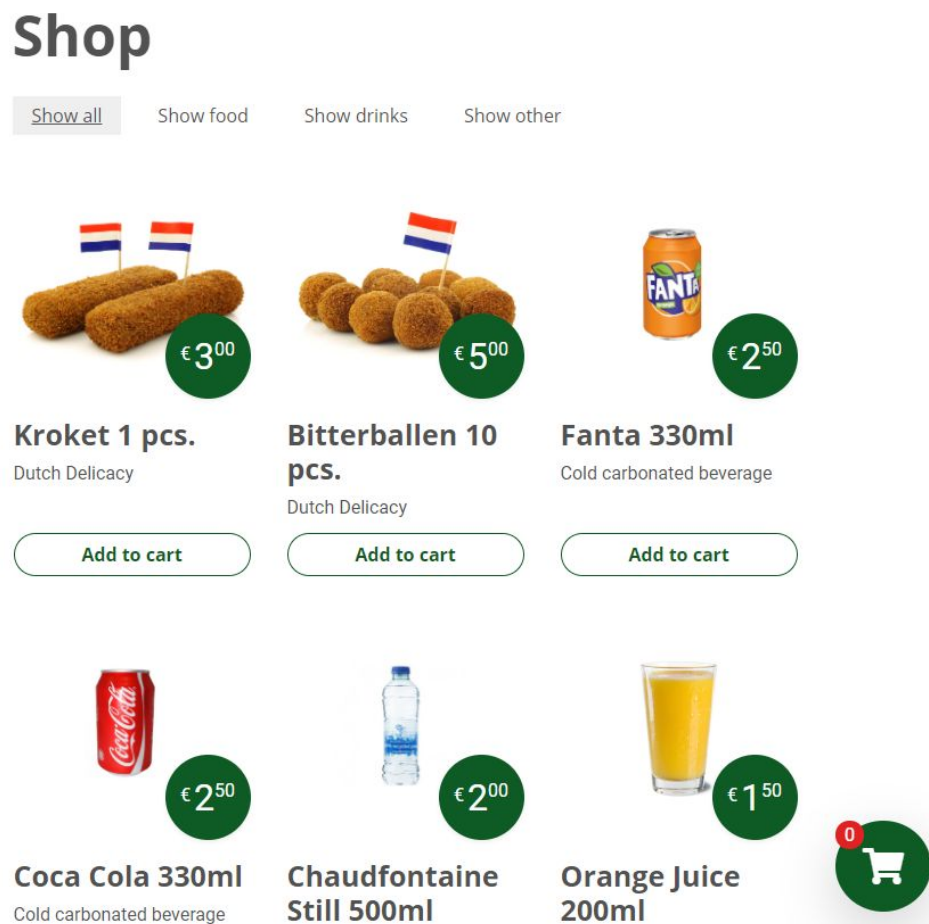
Shop

Show all Show food Show drinks Show other

FANTA

€ $3^{00}$

Kroket 1 pcs.

Dutch Delicacy

Add to cart

€ $5^{00}$

Bitterballen 10 pcs.

Dutch Delicacy

Add to cart

€ $2^{50}$

Fanta 330ml

Cold carbonated beverage

Add to cart

Coca-Cola

€ $2^{50}$

Coca Cola 330ml

Cold carbonated beverage

€ $2^{00}$

Chaudfontaine Still 500ml

€ $1^{50}$

Orange Juice 200ml

0